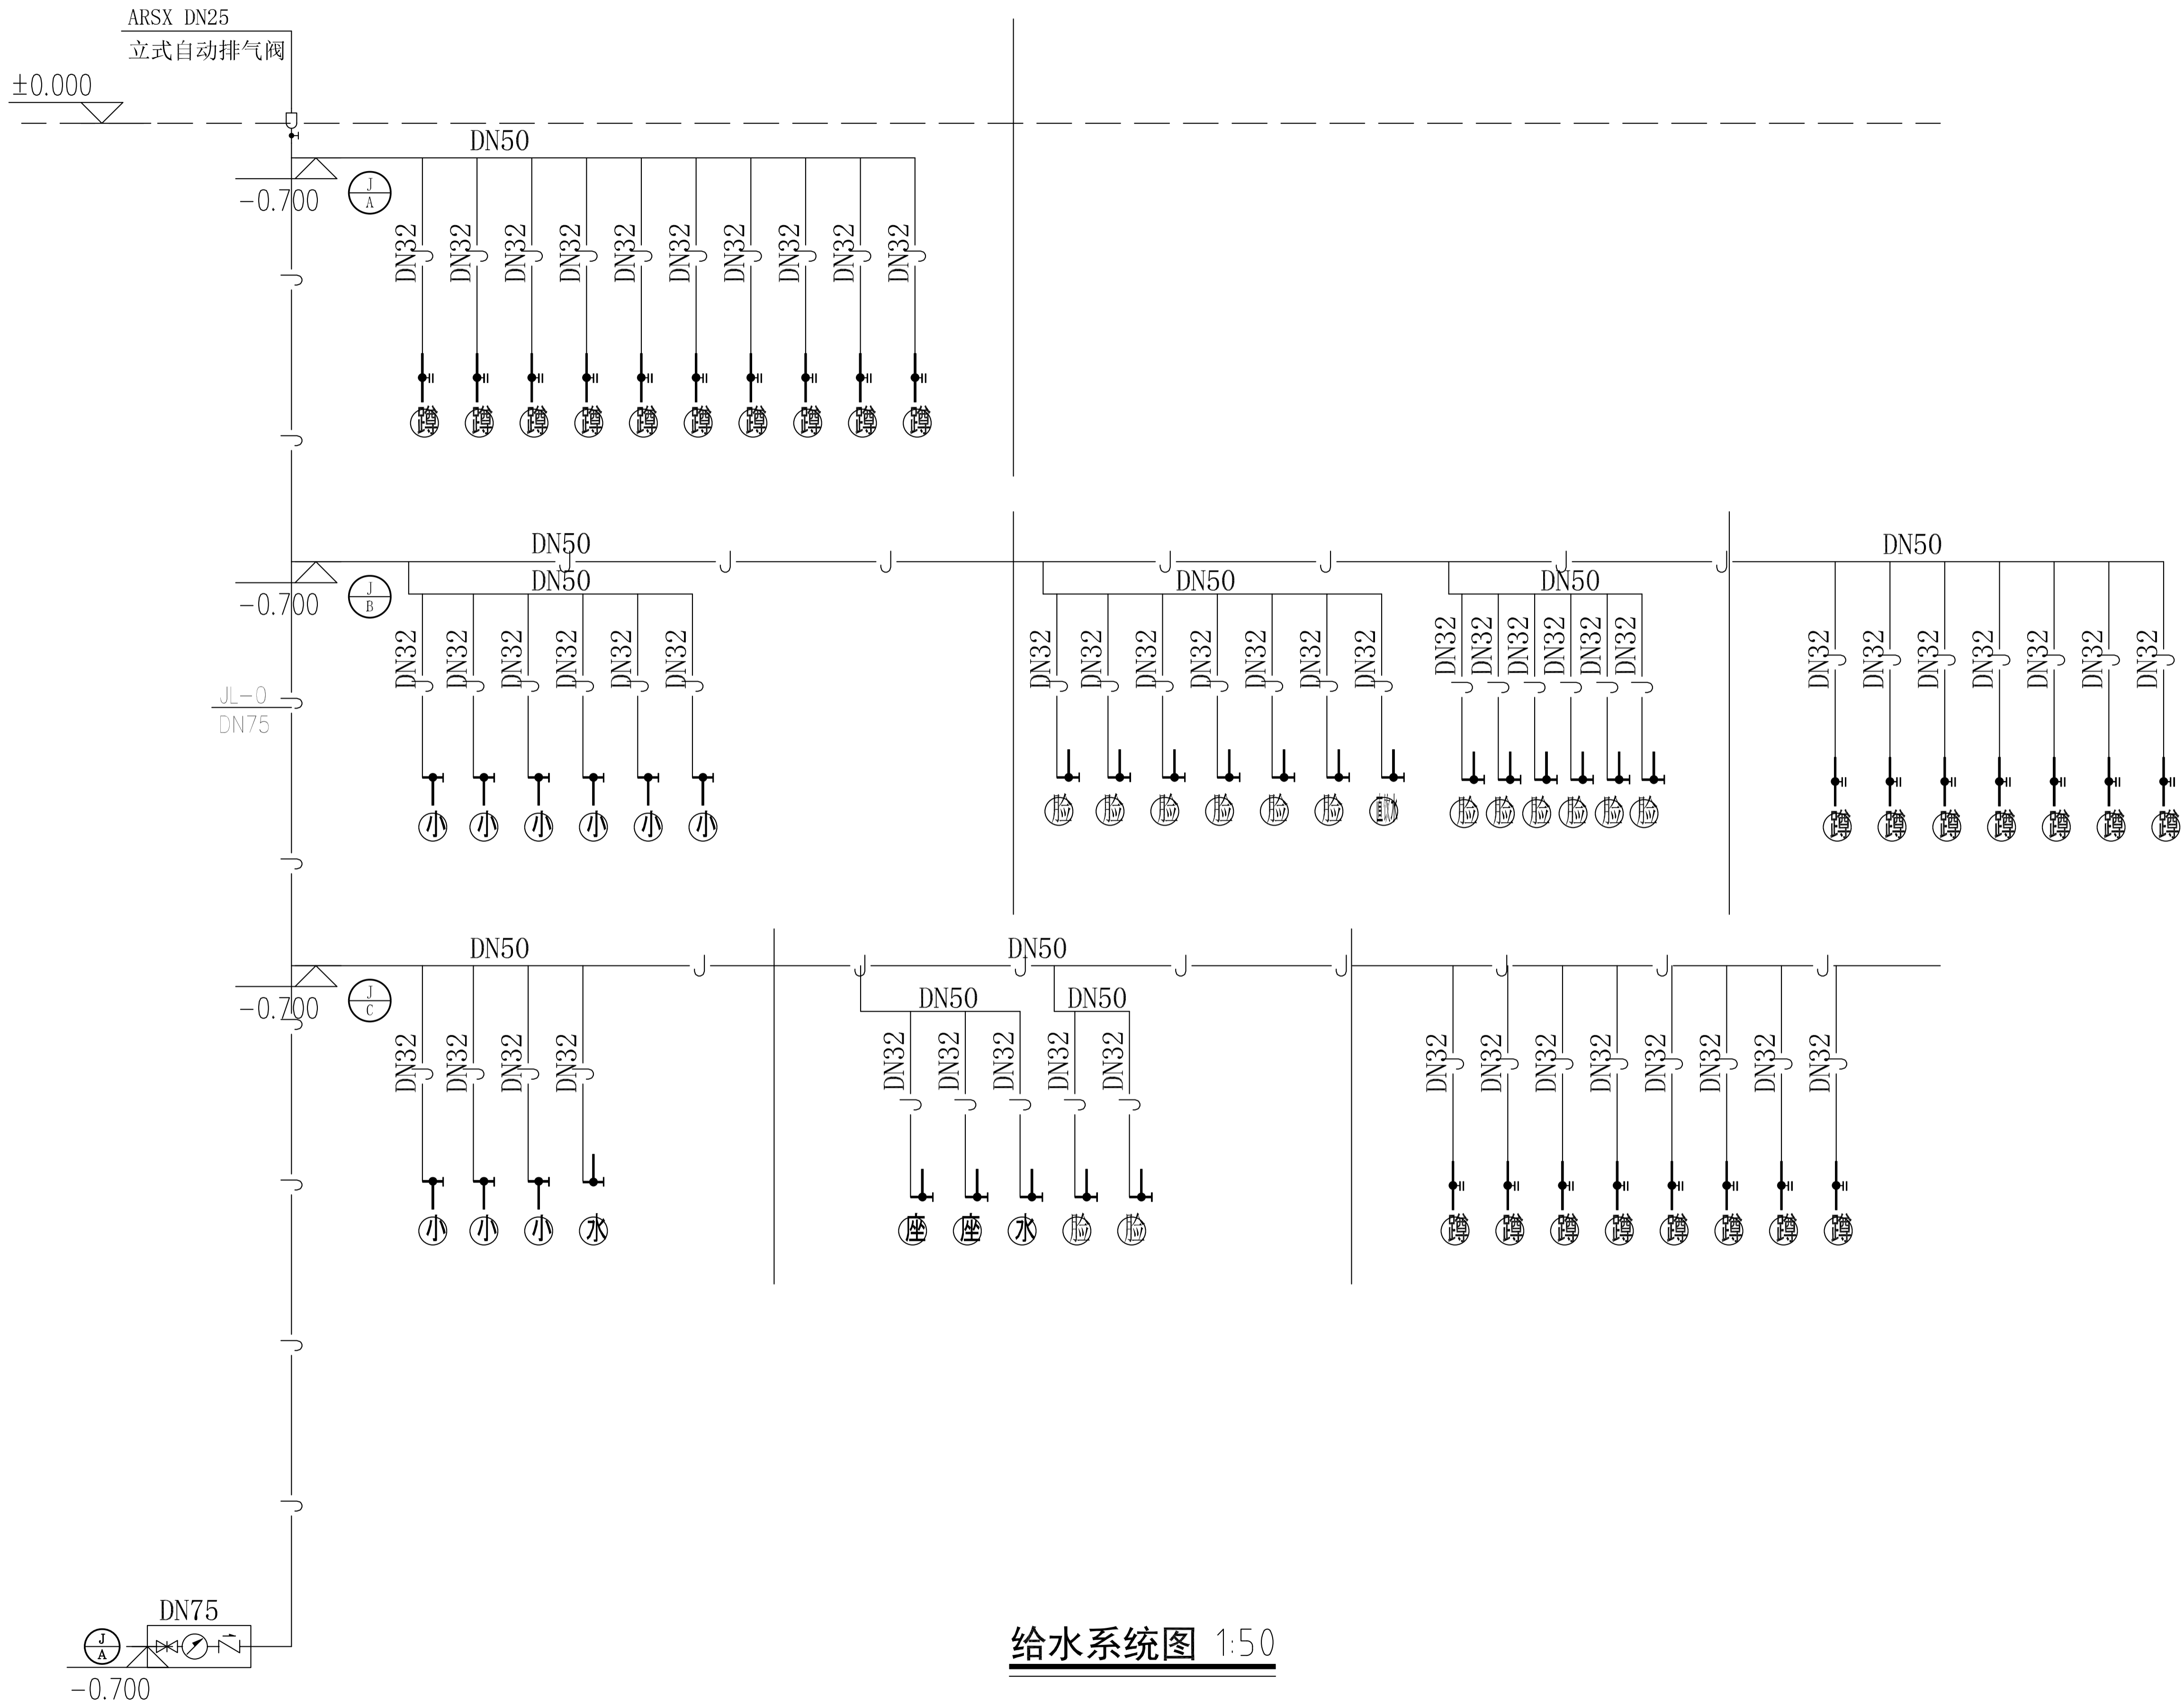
ARSX DN25
立式自动排气阀
±0.000
DN50
-0.700
J
A
DN32 DN32 DN32 DN32 DN32 DN32 DN32 DN32 DN32 DN32
蹲 蹲 蹲 蹲 蹲 蹲 蹲 蹲 蹲 蹲

DN50
DN50
-0.700
J
B
JL-0
DN75
DN32 DN32 DN32 DN32 DN32 DN32
小 小 小 小 小 小
DN50
DN32 DN32 DN32 DN32 DN32 DN32 DN32
脸 脸 脸 脸 脸 脸 脸
DN50
DN32 DN32 DN32 DN32 DN32 DN32
脸 脸 脸 脸 脸 脸
DN50
DN32 DN32 DN32 DN32 DN32 DN32 DN32
蹲 蹲 蹲 蹲 蹲 蹲 蹲

DN50
-0.700
J
C
DN32 DN32 DN32 DN32
小 小 小 水
DN50
DN50
DN32 DN32 DN32
座 座 水
DN50
DN32 DN32
脸 脸
DN32 DN32 DN32 DN32 DN32 DN32 DN32 DN32
蹲 蹲 蹲 蹲 蹲 蹲 蹲 蹲

DN75
J
A
-0.700

给水系统图 1:50